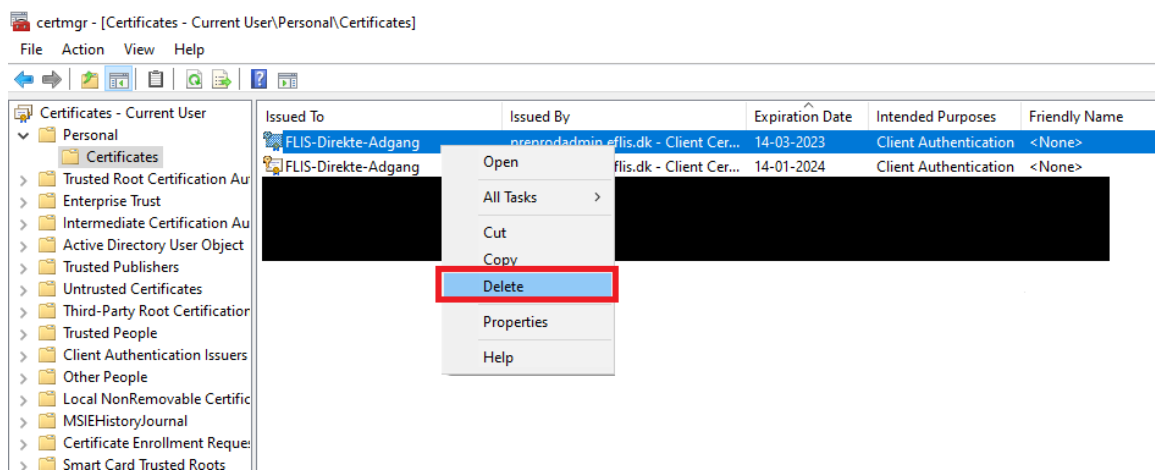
certmgr - [Certificates - Current User\Personal\Certificates]

File Action View Help

Certificates - Current User
Personal
Certificates
Trusted Root Certification Au
Enterprise Trust
Intermediate Certification Au
Active Directory User Object
Trusted Publishers
Untrusted Certificates
Third-Party Root Certification
Trusted People
Client Authentication Issuers
Other People
Local NonRemovable Certific
MSIEHistoryJournal
Certificate Enrollment Reque
Smart Card Trusted Roots

| Issued To | Issued By | Expiration Date | Intended Purposes | Friendly Name |
|---|---|---|---|---|
| FLIS-Direkte-Adgang | preprodadmin.eflis.dk - Client Cer... | 14-03-2023 | Client Authentication | <None> |
| FLIS-Direkte-Adgang | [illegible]flis.dk - Client Cer... | 14-01-2024 | Client Authentication | <None> |

Open
All Tasks >
Cut
Copy
Delete
Properties
Help